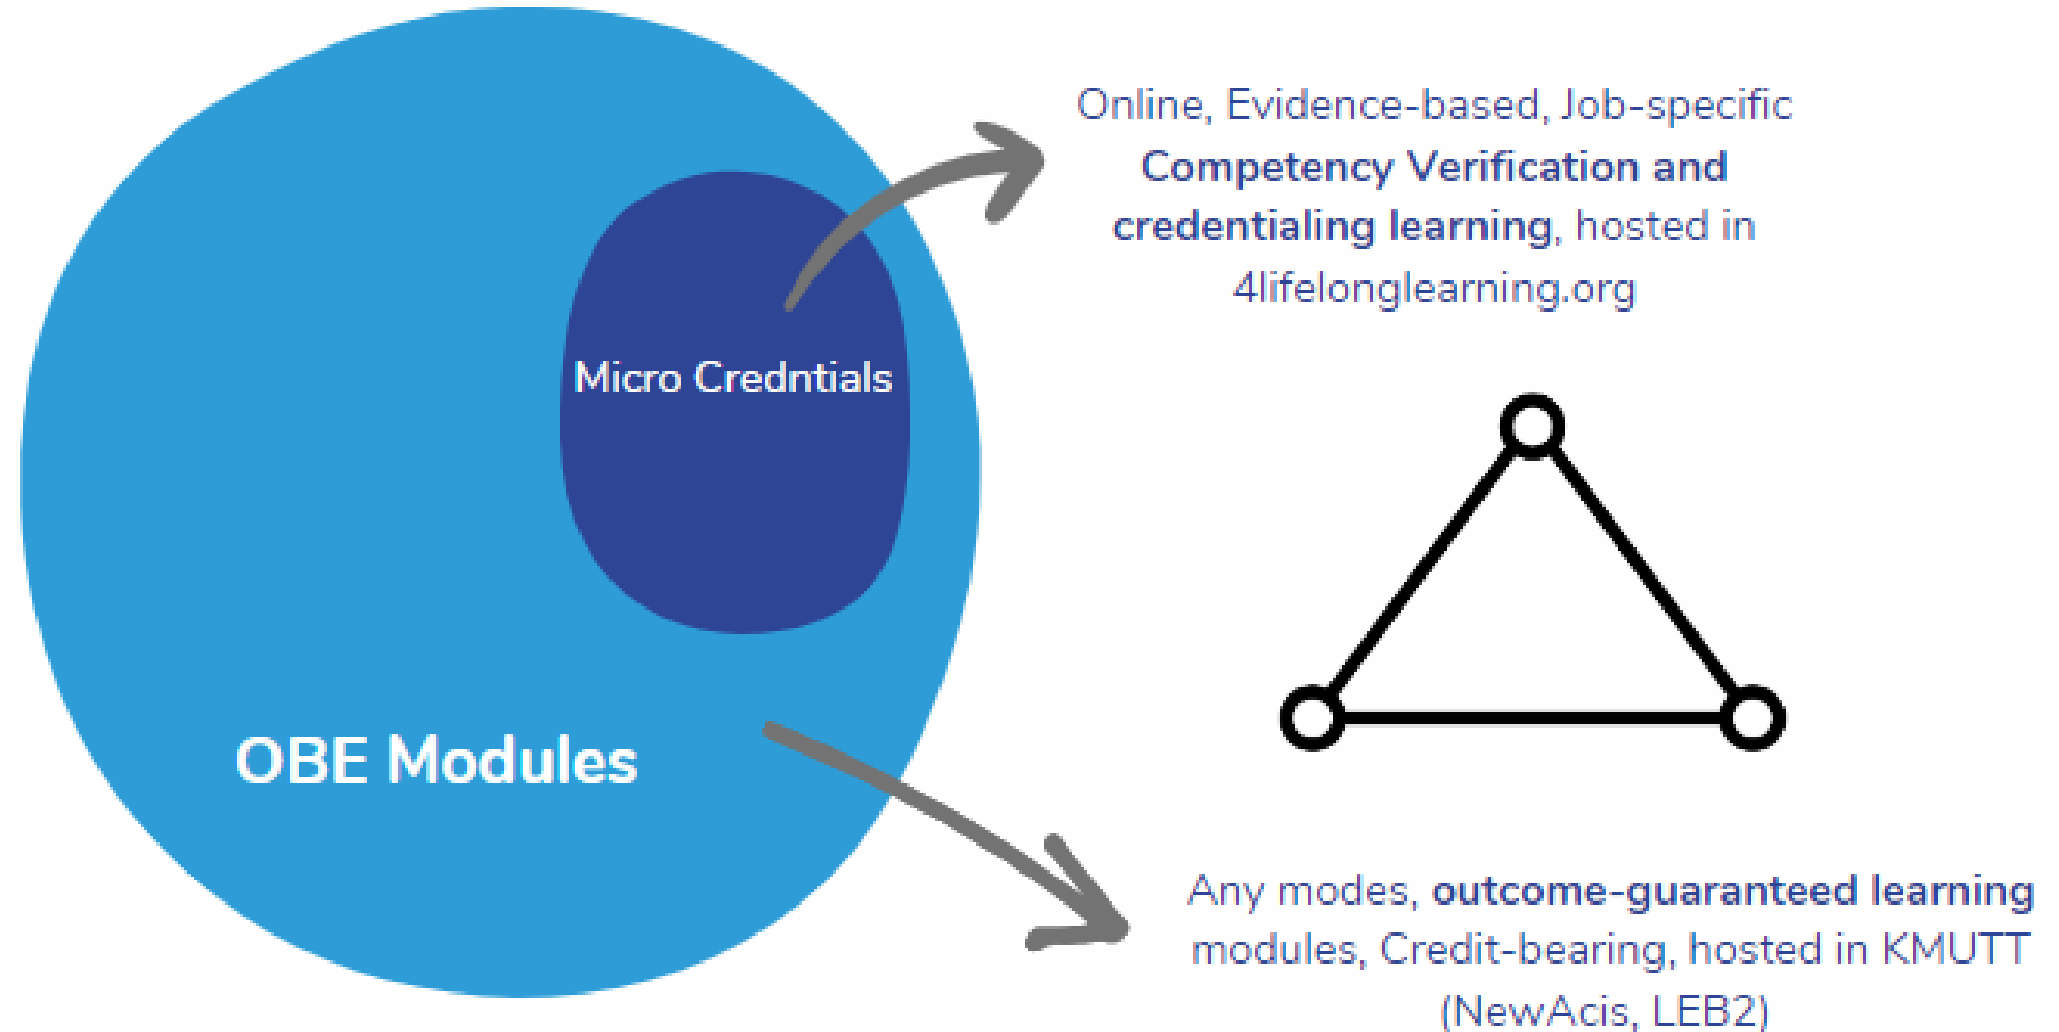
Online, Evidence-based, Job-specific **Competency Verification and credentialing learning**, hosted in 4lifelonglearning.org

Micro Credntials

OBE Modules

Any modes, **outcome-guaranteed learning** modules, Credit-bearing, hosted in KMUTT (NewAcis, LEB2)